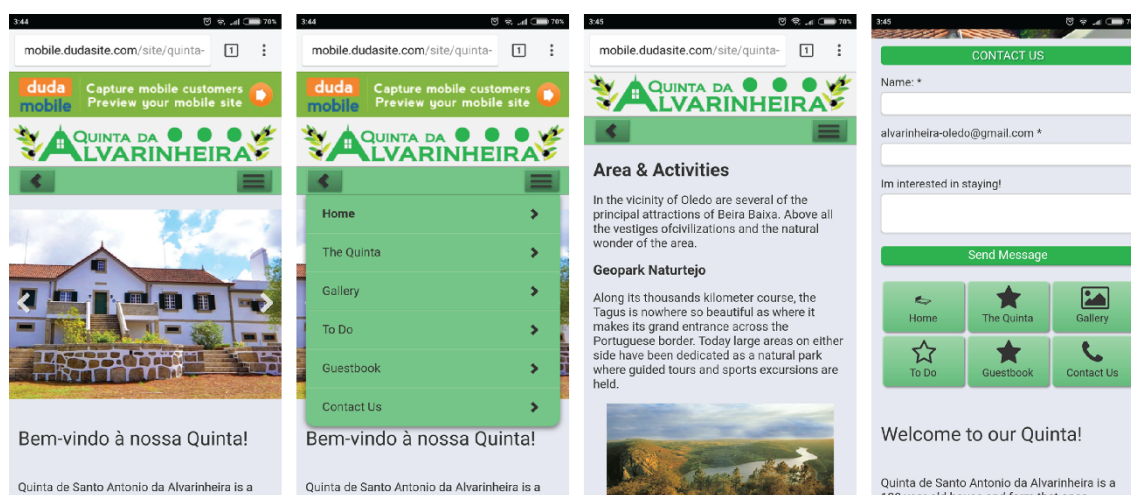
3:44 70%

mobile.dudasite.com/site/quinta-

1

duda mobile

Capture mobile customers
Preview your mobile site

Quinta da Alvarinheira

Bem-vindo à nossa Quinta!

Quinta de Santo Antonio da Alvarinheira is a

3:44 70%

mobile.dudasite.com/site/quinta-

1

duda mobile

Capture mobile customers
Preview your mobile site

Quinta da Alvarinheira

Home

The Quinta

Gallery

To Do

Guestbook

Contact Us

Bem-vindo à nossa Quinta!

Quinta de Santo Antonio da Alvarinheira is a

3:45 70%

mobile.dudasite.com/site/quinta-

1

Quinta da Alvarinheira

Area & Activities

In the vicinity of Oledo are several of the principal attractions of Beira Baixa. Above all the vestiges ofcivilizations and the natural wonder of the area.

Geopark Naturtejo

Along its thousands kilometer course, the Tagus is nowhere so beautiful as where it makes its grand entrance across the Portuguese border. Today large areas on either side have been dedicated as a natural park where guided tours and sports excursions are held.

3:45

CONTACT US

Name: *

alvarinheira-oledo@gmail.com *

Im interested in staying!

Send Message

Home

The Quinta

Gallery

To Do

Guestbook

Contact Us

Welcome to our Quinta!

Quinta de Santo Antonio da Alvarinheira is a
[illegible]